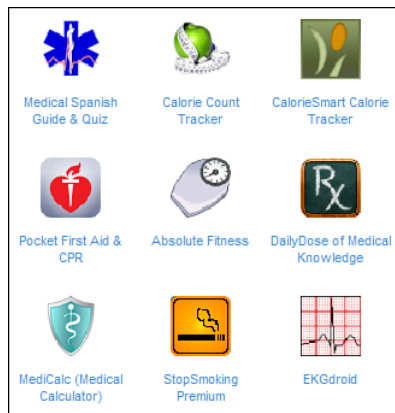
Medical Spanish Guide & Quiz

Calorie Count Tracker

CalorieSmart Calorie Tracker

Pocket First Aid & CPR

Absolute Fitness

DailyDose of Medical Knowledge

MediCalc (Medical Calculator)

StopSmoking Premium

EKGdroid